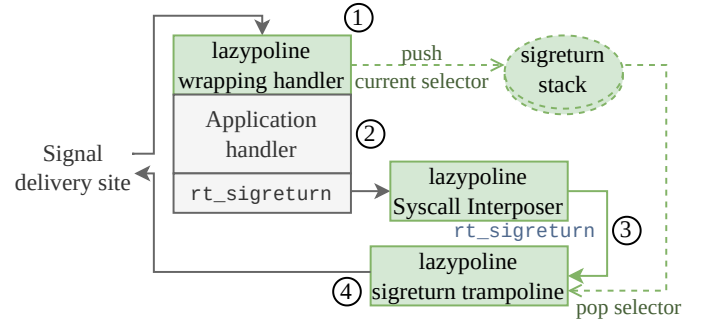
①

lazypoline wrapping handler

push current selector

sigreturn stack

Signal delivery site

Application handler

②

rt_sigreturn

lazypoline Syscall Interposer

rt_sigreturn

③

lazypoline sigreturn trampoline

④

pop selector